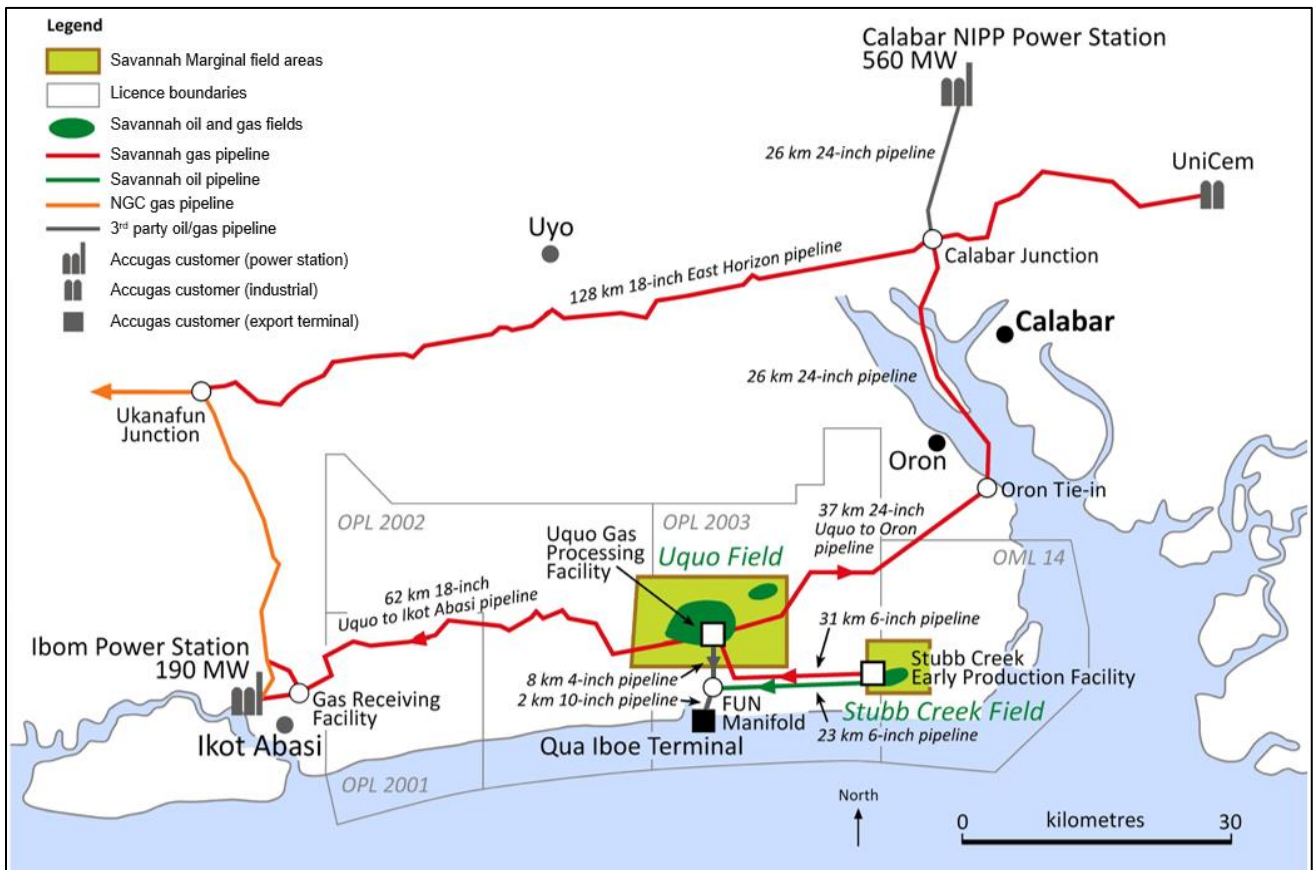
Legend
Savannah Marginal field areas
Licence boundaries
Savannah oil and gas fields
Savannah gas pipeline
Savannah oil pipeline
NGC gas pipeline
3rd party oil/gas pipeline
Accugas customer (power station)
Accugas customer (industrial)
Accugas customer (export terminal)

Calabar NIPP Power Station
560 MW
26 km 24-inch pipeline
UniCem
Uyo
128 km 18-inch East Horizon pipeline
Calabar Junction
Calabar
26 km 24-inch pipeline
Ukanafun Junction
Oron
Oron Tie-in
OPL 2002
OPL 2003
37 km 24-inch Uquo to Oron pipeline
Uquo Gas Processing Facility
Uquo Field
OML 14
62 km 18-inch Uquo to Ikot Abasi pipeline
31 km 6-inch pipeline
Ibom Power Station
190 MW
Stubb Creek Early Production Facility
8 km 4-inch pipeline
2 km 10-inch pipeline
FUN Manifold
Stubb Creek Field
Gas Receiving Facility
23 km 6-inch pipeline
Qua Iboe Terminal
Ikot Abasi
OPL 2001
North
0 kilometres 30